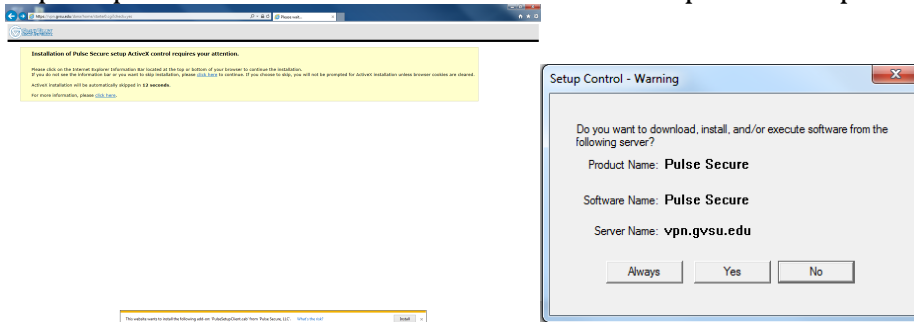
https://vpn.gvsu.edu/dana/home/starter0.cgi?check=yes

Please wait...

Installation of Pulse Secure setup ActiveX control requires your attention.

Please click on the Internet Explorer Information Bar located at the top or bottom of your browser to continue the installation. If you do not see the information bar or you want to skip installation, please click here to continue. If you choose to skip, you will not be prompted for ActiveX installation unless browser cookies are cleared.

ActiveX installation will be automatically skipped in 12 seconds.

For more information, please click here.

This website wants to install the following add-on: 'PulseSetupClient.cab' from 'Pulse Secure, LLC'. What's the risk?

Install

Setup Control - Warning

Do you want to download, install, and/or execute software from the following server?

Product Name: Pulse Secure

Software Name: Pulse Secure

Server Name: vpn.gvsu.edu

Always

Yes

No